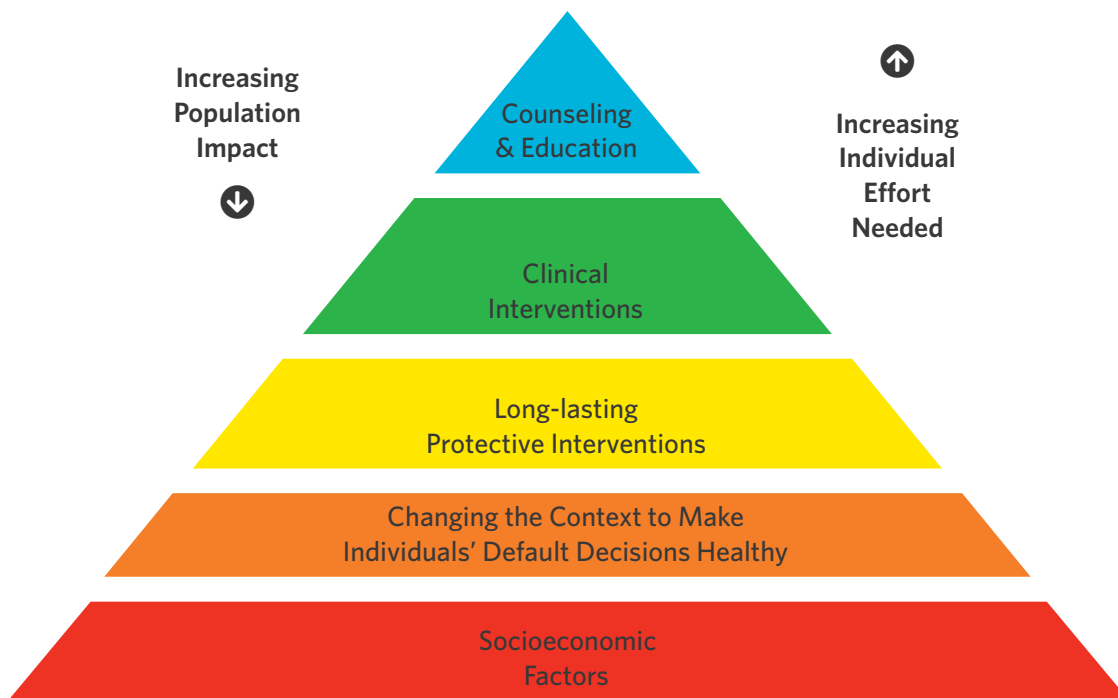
Increasing Population Impact

Counseling & Education

Increasing Individual Effort Needed

Clinical Interventions

Long-lasting Protective Interventions

Changing the Context to Make Individuals' Default Decisions Healthy

Socioeconomic Factors